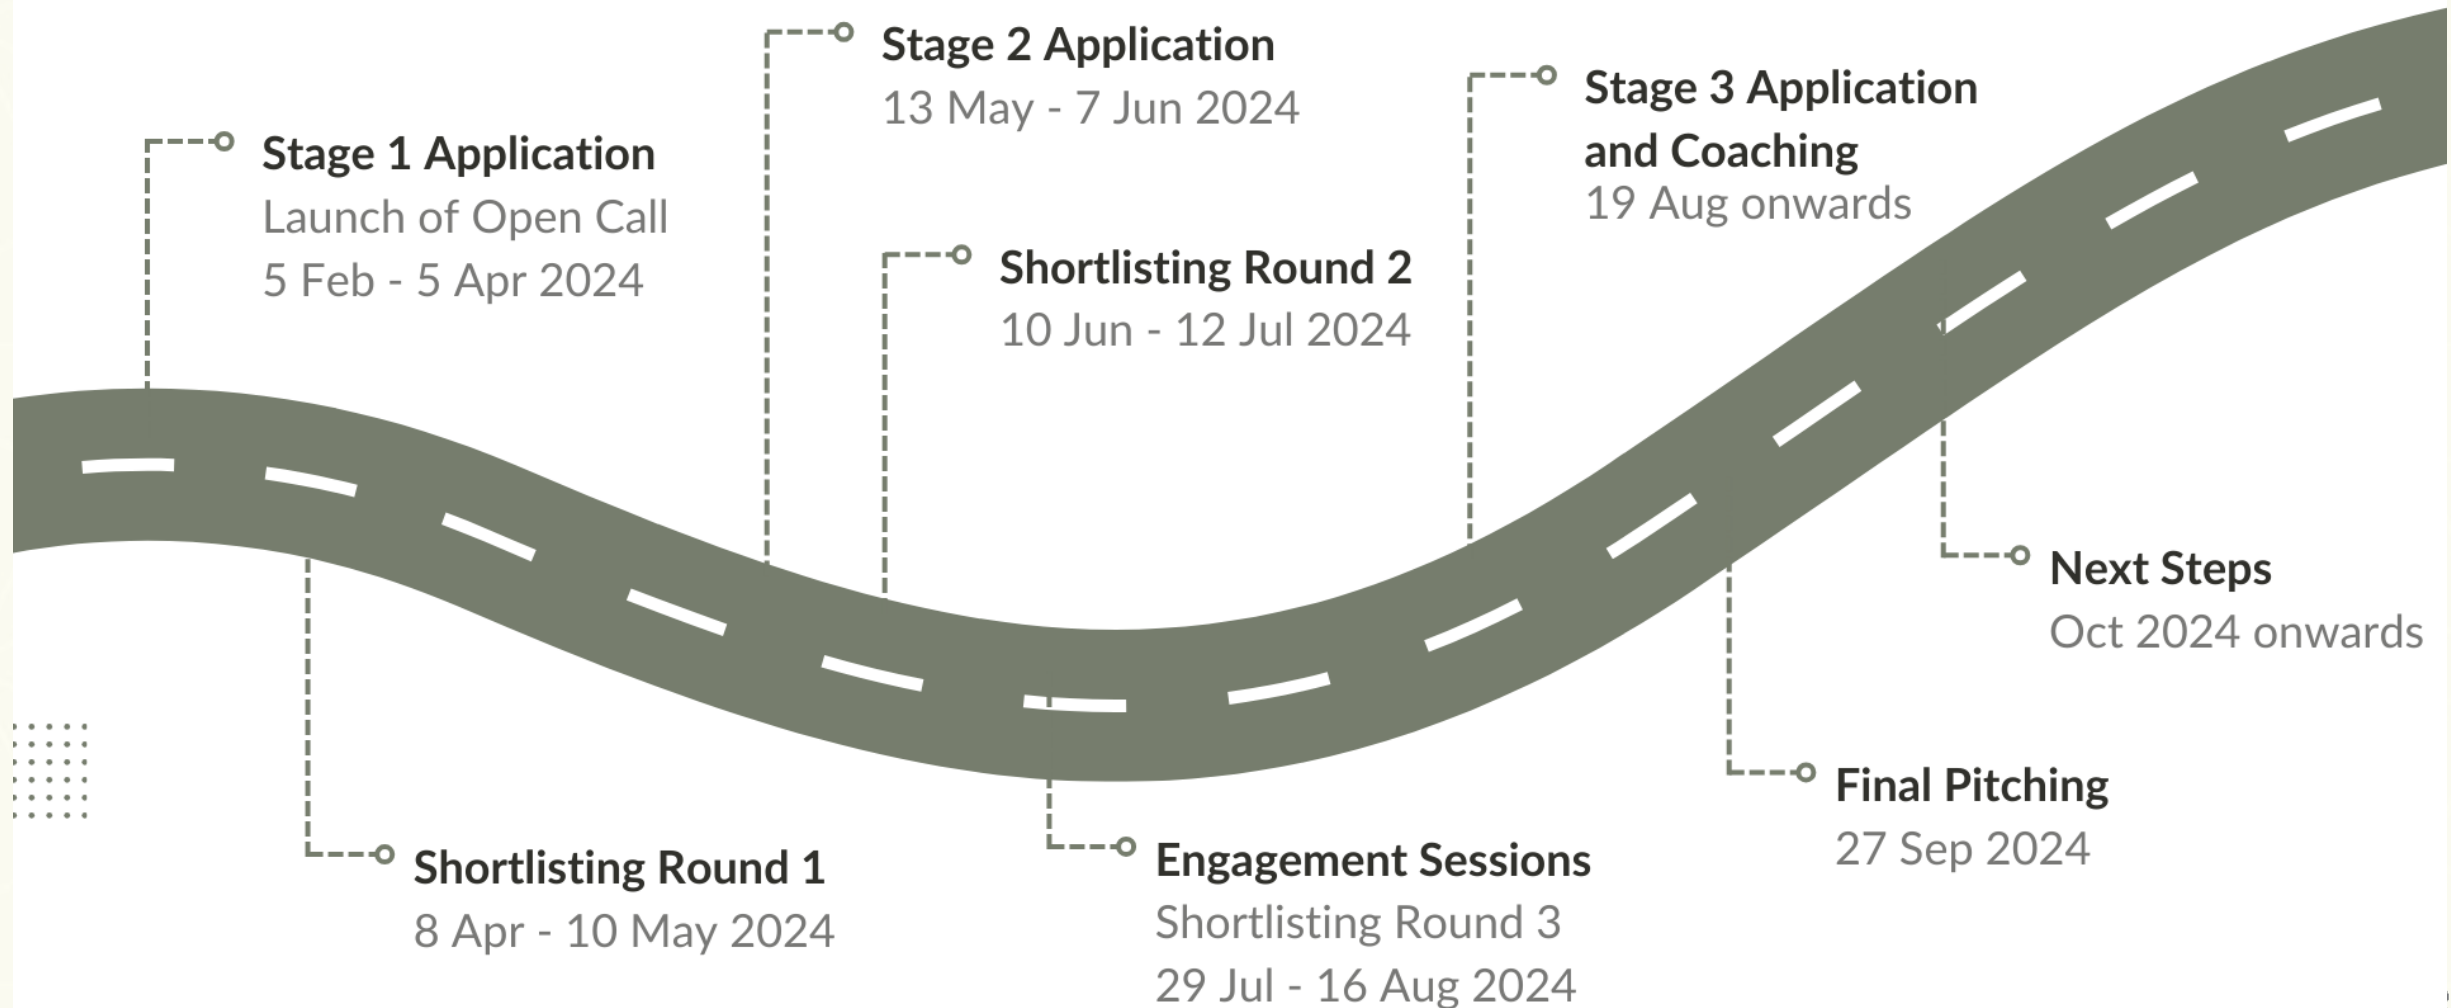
Stage 1 Application
Launch of Open Call
5 Feb - 5 Apr 2024

Shortlisting Round 1
8 Apr - 10 May 2024

Stage 2 Application
13 May - 7 Jun 2024

Shortlisting Round 2
10 Jun - 12 Jul 2024

Engagement Sessions
Shortlisting Round 3
29 Jul - 16 Aug 2024

Stage 3 Application and Coaching
19 Aug onwards

Final Pitching
27 Sep 2024

Next Steps
Oct 2024 onwards